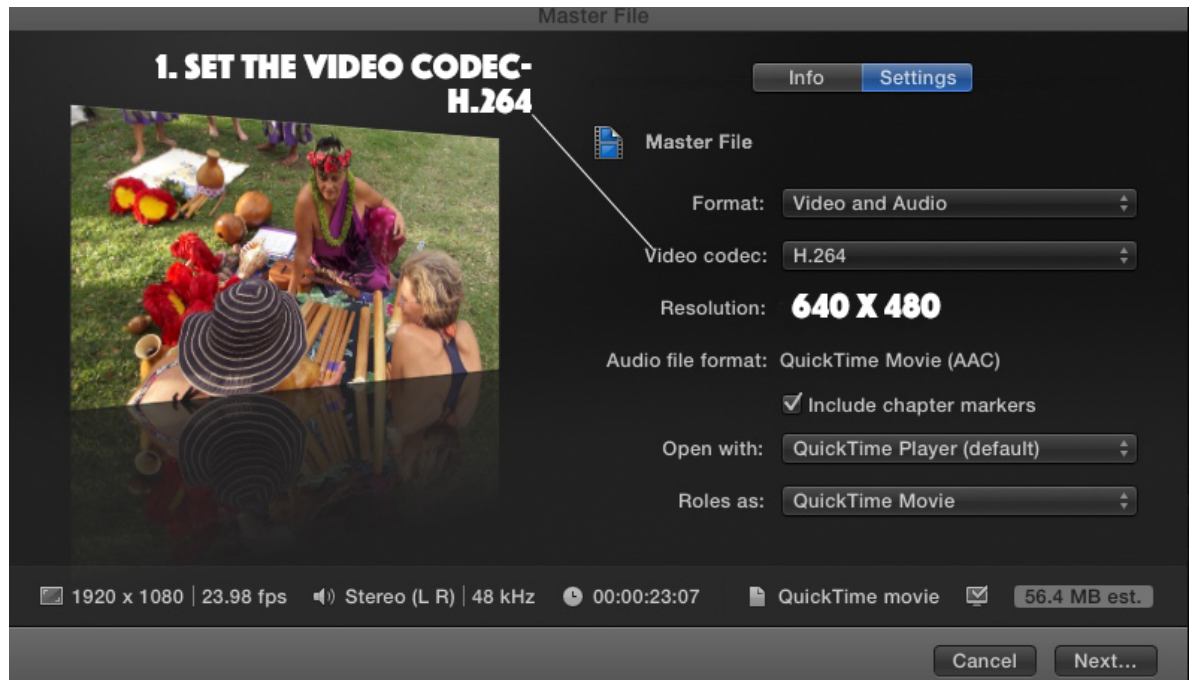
Master File

1. SET THE VIDEO CODEC-
H.264

Info | Settings

Master File

Format: Video and Audio

Video codec: H.264

Resolution: 640 X 480

Audio file format: QuickTime Movie (AAC)

Include chapter markers

Open with: QuickTime Player (default)

Roles as: QuickTime Movie

1920 x 1080 | 23.98 fps | Stereo (L R) | 48 kHz | 00:00:23:07 | QuickTime movie | 56.4 MB est.

Cancel | Next...